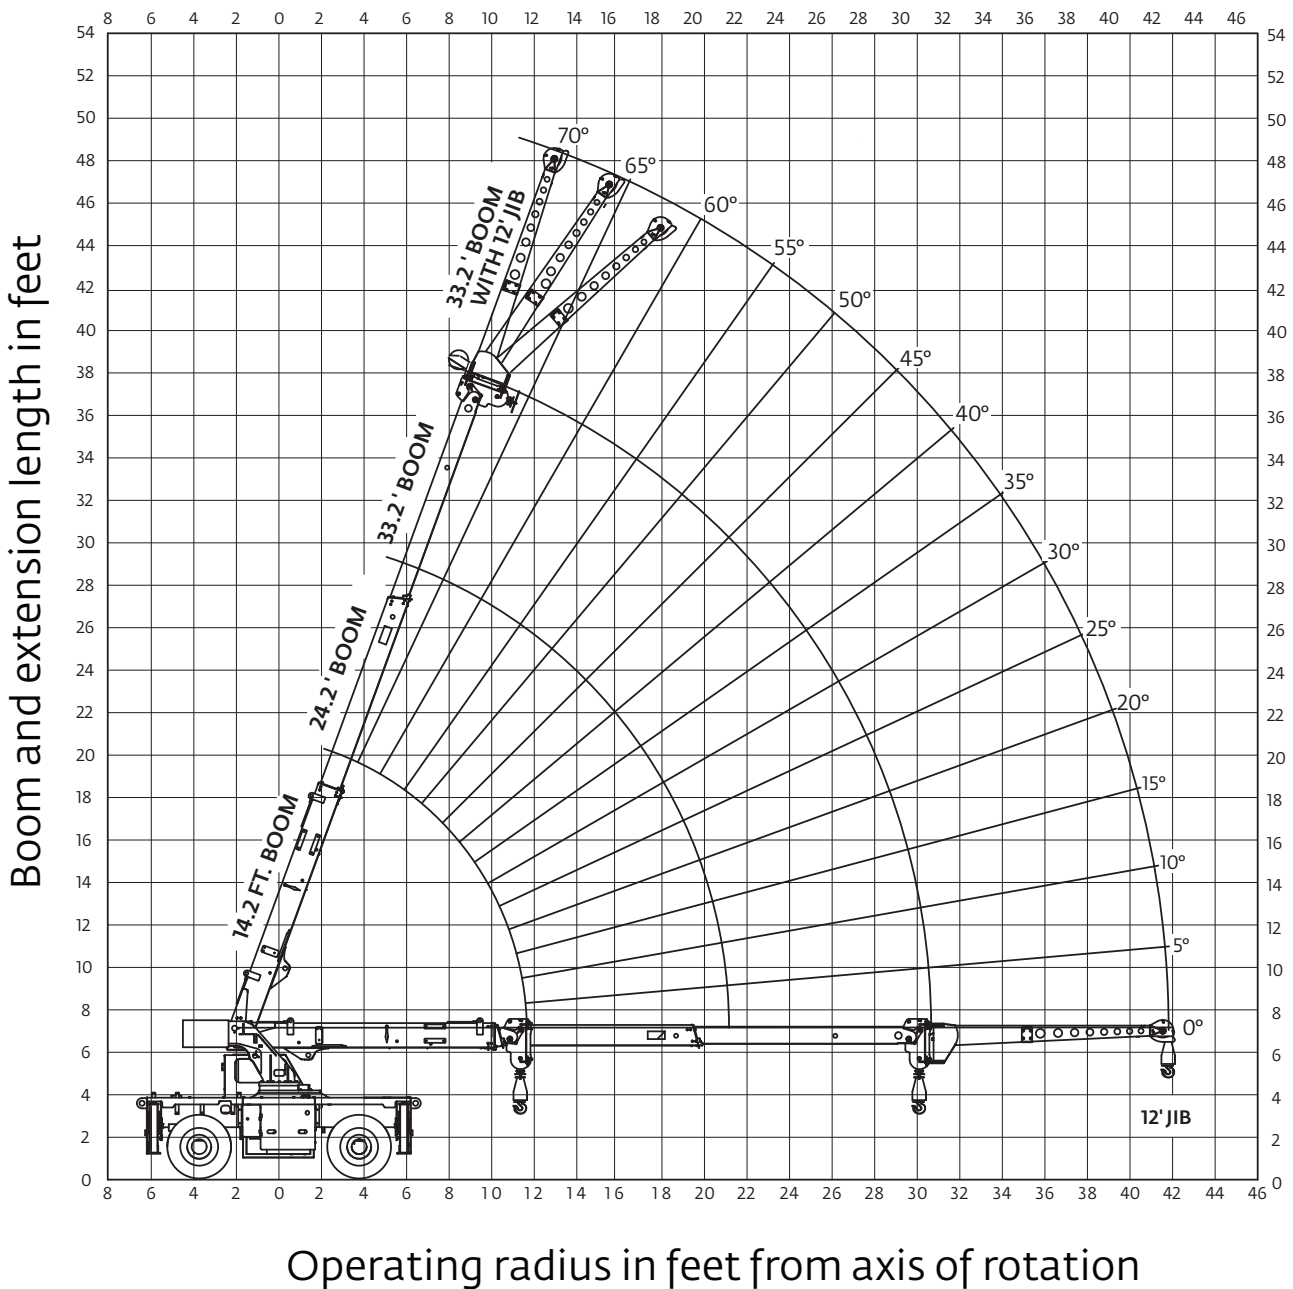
8 6 4 2 0 2 4 6 8 10 12 14 16 18 20 22 24 26 28 30 32 34 36 38 40 42 44 46

54 52 50 48 46 44 42 40 38 36 34 32 30 28 26 24 22 20 18 16 14 12 10 8 6 4 2 0

Boom and extension length in feet

70° 65° 60° 55° 50° 45° 40° 35° 30° 25° 20° 15° 10° 5° 0°

33.2' BOOM WITH 12' JIB

33.2' BOOM

24.2' BOOM

14.2 FT. BOOM

12' JIB

8 6 4 2 0 2 4 6 8 10 12 14 16 18 20 22 24 26 28 30 32 34 36 38 40 42 44 46

Operating radius in feet from axis of rotation